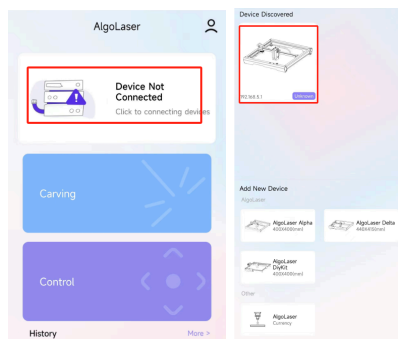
AlgoLaser

Device Not Connected
Click to connecting devices

Carving

Control

History
More >

Device Discovered

192.168.0.1
Unknown

Add New Device
AlgoLaser

AlgoLaser Alpha
400X400(mm)

AlgoLaser Delta
440X410(mm)

AlgoLaser DiyKit
400X400(mm)

Other

AlgoLaser
Currency